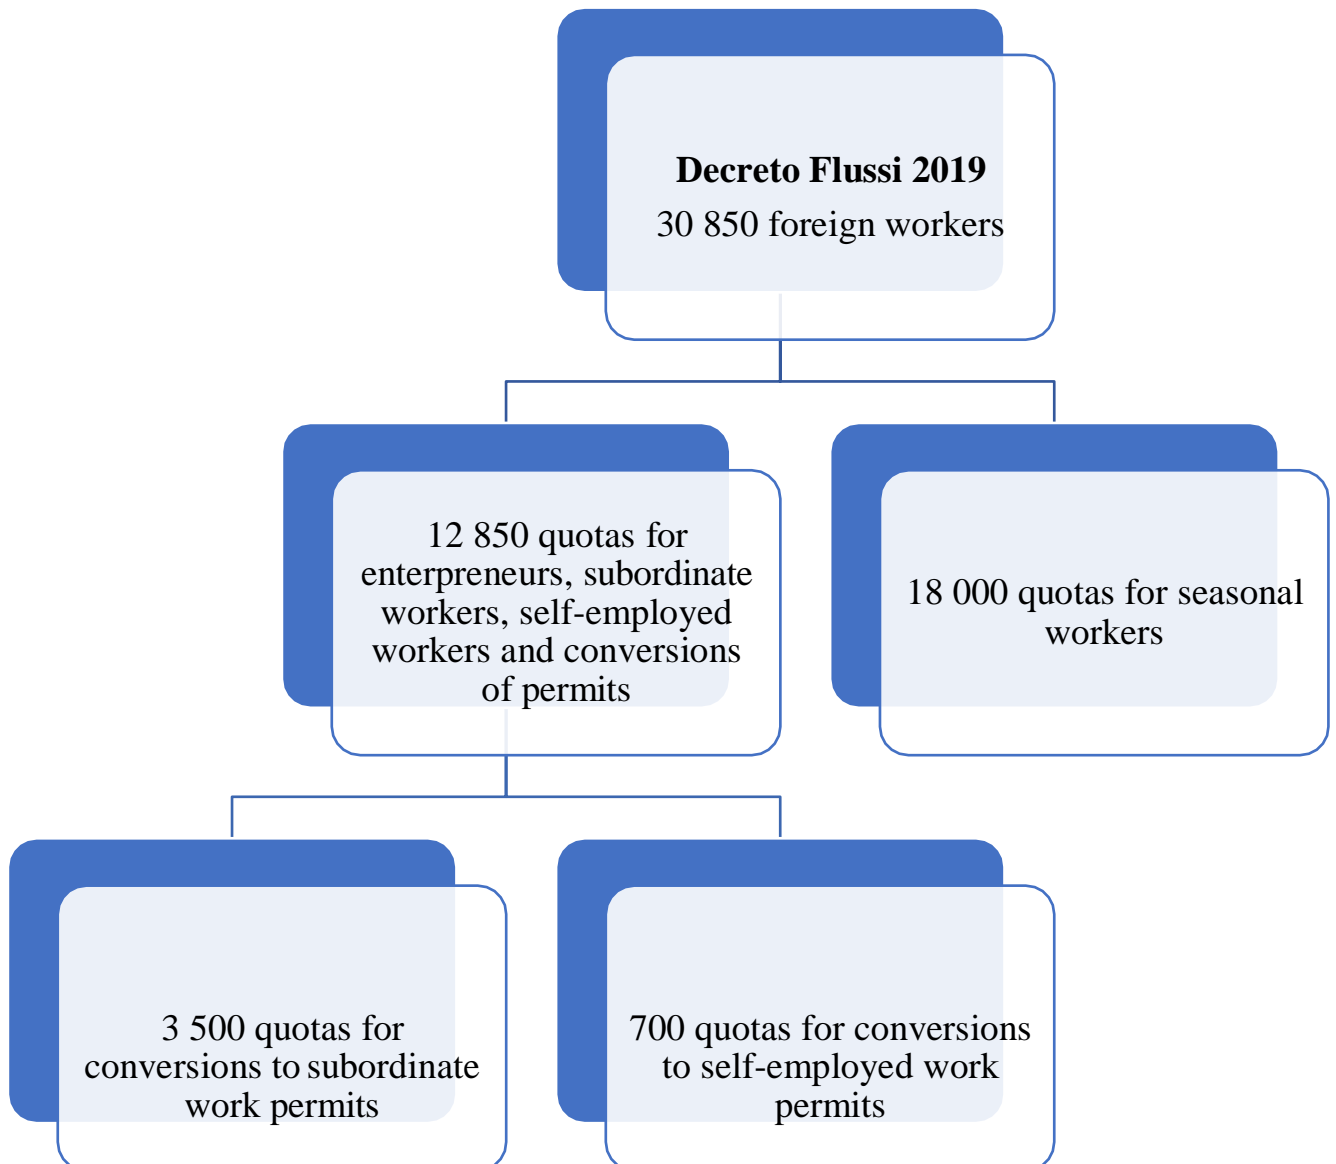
**Decreto Flussi 2019**
30 850 foreign workers

12 850 quotas for enterpreneurs, subordinate workers, self-employed workers and conversions of permits

18 000 quotas for seasonal workers

3 500 quotas for conversions to subordinate work permits

700 quotas for conversions to self-employed work permits